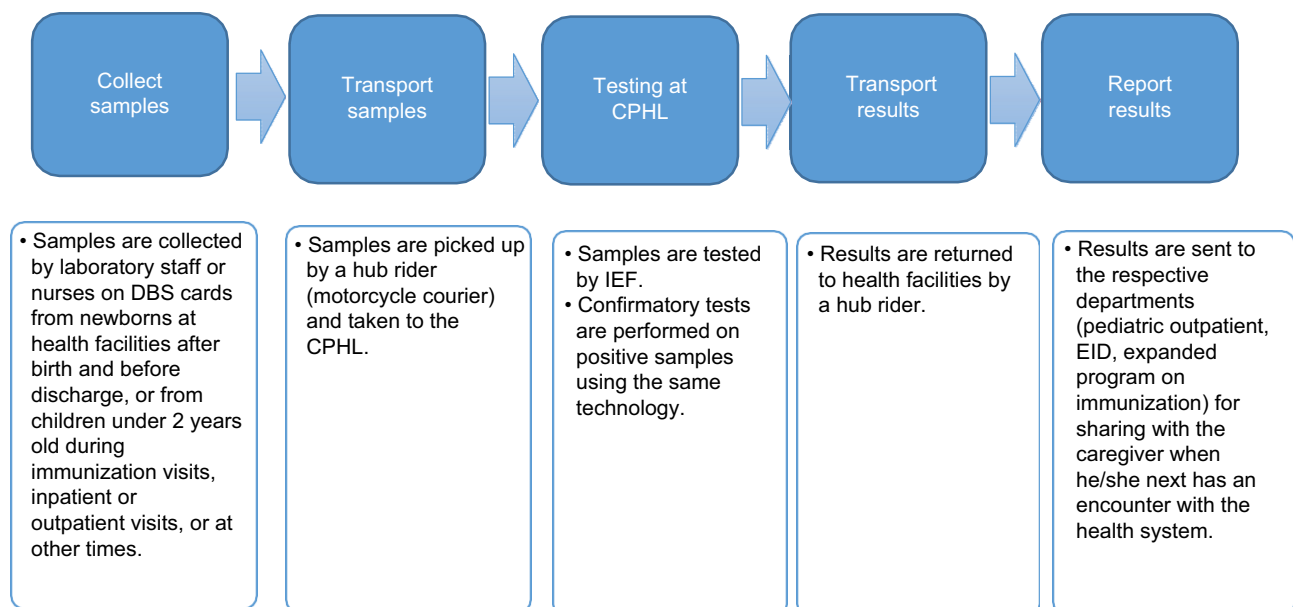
Collect samples

Transport samples

Testing at CPHL

Transport results

Report results

• Samples are collected by laboratory staff or nurses on DBS cards from newborns at health facilities after birth and before discharge, or from children under 2 years old during immunization visits, inpatient or outpatient visits, or at other times.

• Samples are picked up by a hub rider (motorcycle courier) and taken to the CPHL.

• Samples are tested by IEF.
• Confirmatory tests are performed on positive samples using the same technology.

• Results are returned to health facilities by a hub rider.

• Results are sent to the respective departments (pediatric outpatient, EID, expanded program on immunization) for sharing with the caregiver when he/she next has an encounter with the health system.